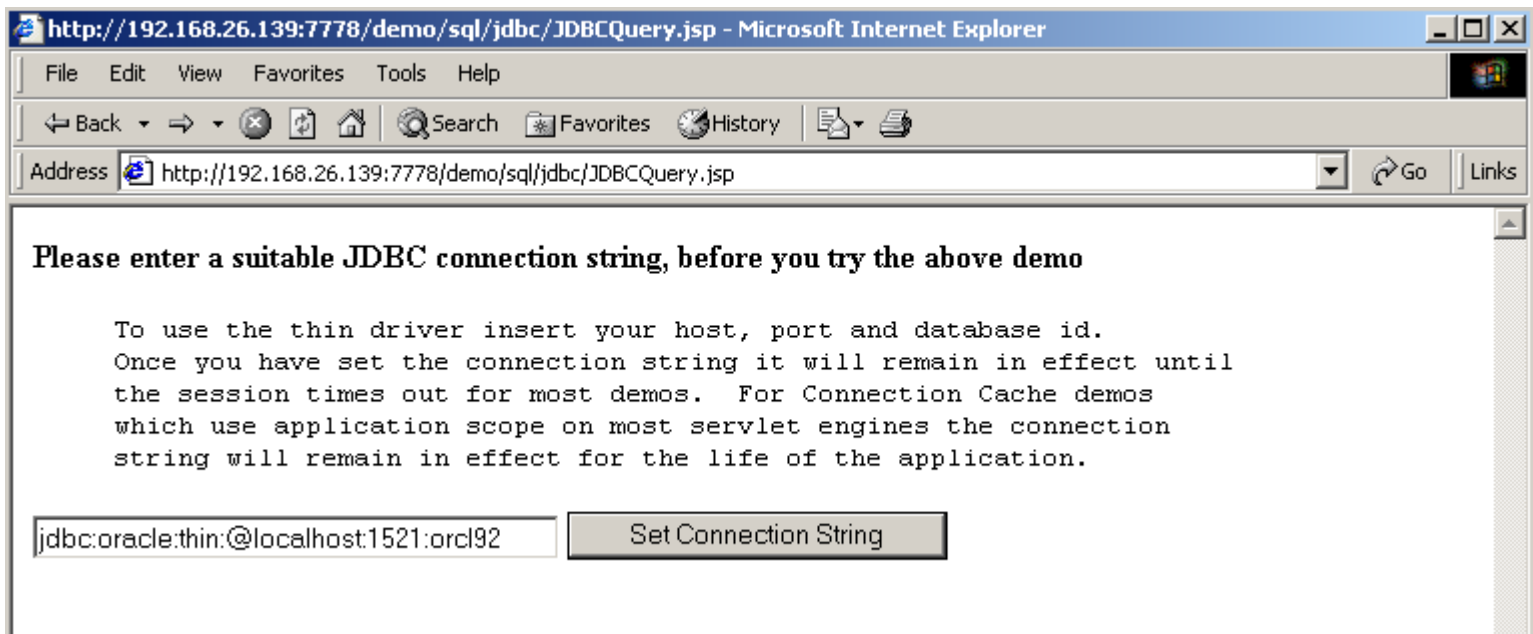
http://192.168.26.139:7778/demo/sql/jdbc/JDBCQuery.jsp - Microsoft Internet Explorer

File Edit View Favorites Tools Help

Back Search Favorites History

Address http://192.168.26.139:7778/demo/sql/jdbc/JDBCQuery.jsp Go Links

**Please enter a suitable JDBC connection string, before you try the above demo**

To use the thin driver insert your host, port and database id. Once you have set the connection string it will remain in effect until the session times out for most demos. For Connection Cache demos which use application scope on most servlet engines the connection string will remain in effect for the life of the application.

jdbc:oracle:thin:@localhost:1521:orcl92 Set Connection String